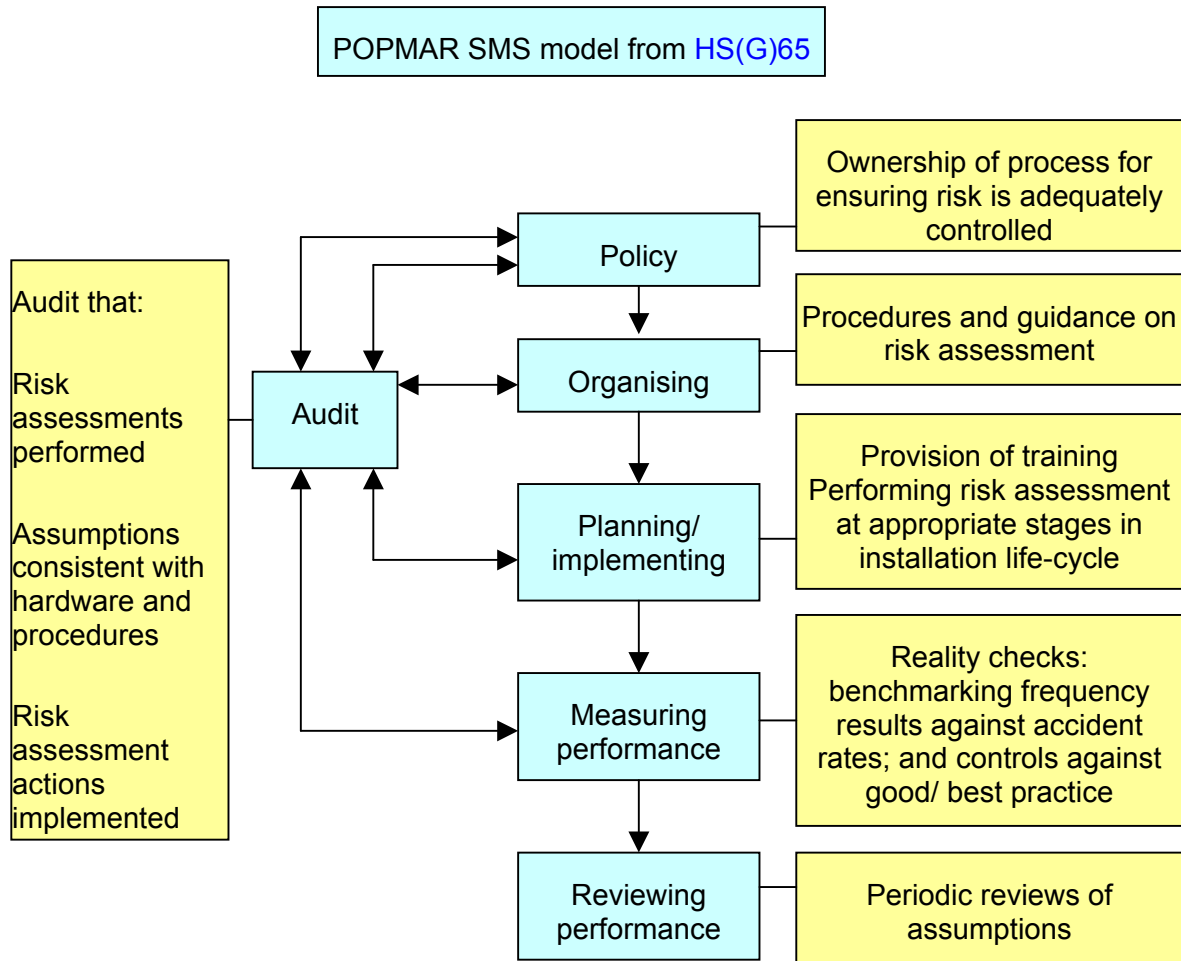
POPMAR SMS model from HS(G)65

Audit that:

Risk assessments performed

Assumptions consistent with hardware and procedures

Risk assessment actions implemented

Audit

Policy

Organising

Planning/ implementing

Measuring performance

Reviewing performance

Ownership of process for ensuring risk is adequately controlled

Procedures and guidance on risk assessment

Provision of training
Performing risk assessment at appropriate stages in installation life-cycle

Reality checks: benchmarking frequency results against accident rates; and controls against good/ best practice

Periodic reviews of assumptions